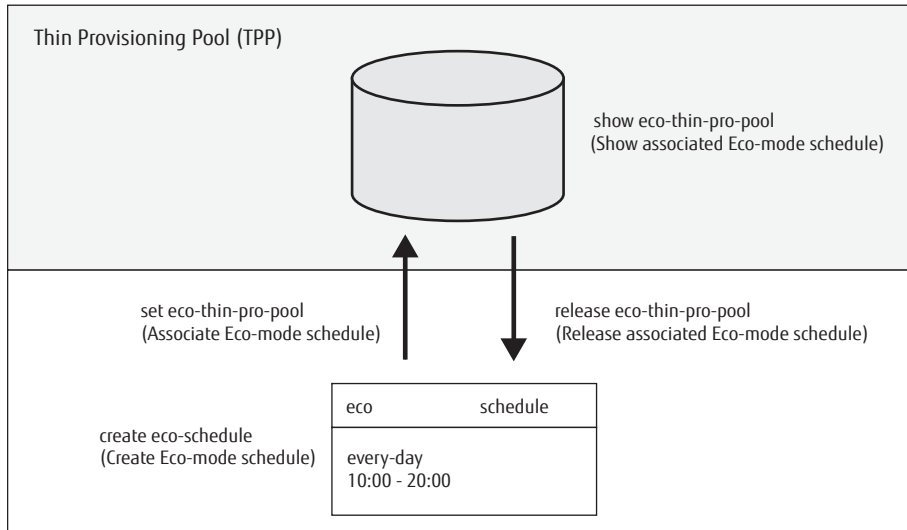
Thin Provisioning Pool (TPP)

show eco-thin-pro-pool
(Show associated Eco-mode schedule)

set eco-thin-pro-pool
(Associate Eco-mode schedule)

release eco-thin-pro-pool
(Release associated Eco-mode schedule)

eco schedule

create eco-schedule
(Create Eco-mode schedule)

every-day
10:00 - 20:00